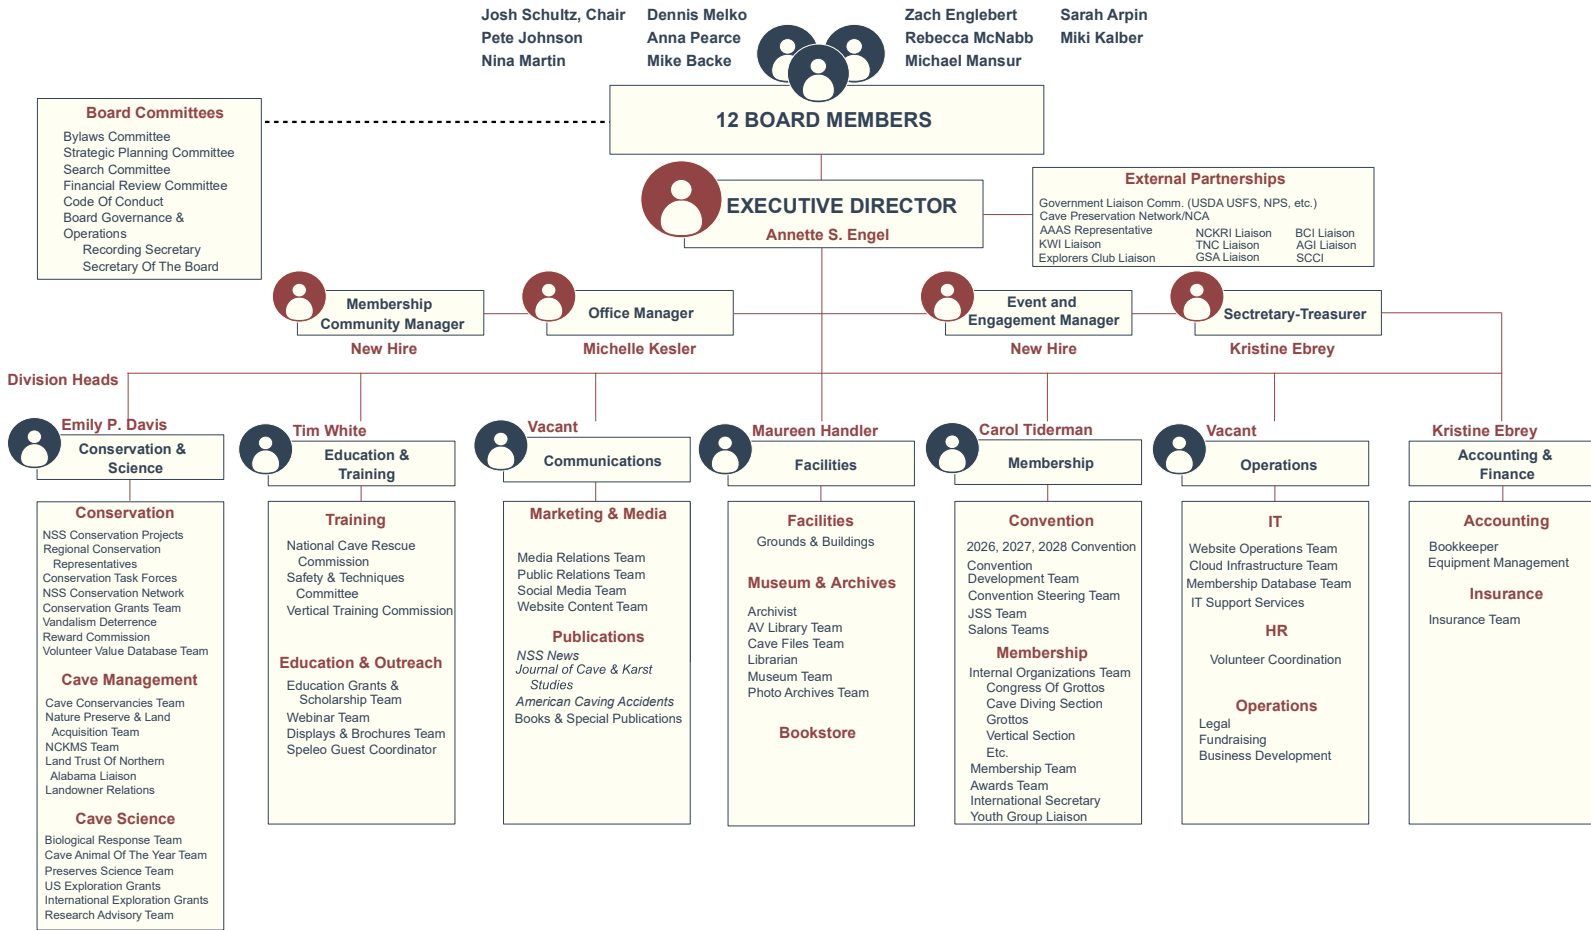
Josh Schultz, Chair
Pete Johnson
Nina Martin

Dennis Melko
Anna Pearce
Mike Backe

Zach Englebert
Rebecca McNabb
Michael Mansur

Sarah Arpin
Miki Kalber

Board Committees
Bylaws Committee
Strategic Planning Committee
Search Committee
Financial Review Committee
Code Of Conduct
Board Governance & Operations
Recording Secretary
Secretary Of The Board

12 BOARD MEMBERS

EXECUTIVE DIRECTOR
Annette S. Engel

External Partnerships
Government Liaison Comm. (USDA USFS, NPS, etc.)
Cave Preservation Network/NCA
AAAS Representative
KWI Liaison
Explorers Club Liaison
NCKRI Liaison
TNC Liaison
GSA Liaison
BCI Liaison
AGI Liaison
SCCI

Membership Community Manager
New Hire

Office Manager
Michelle Kesler

Event and Engagement Manager
New Hire

Sectretary-Treasurer
Kristine Ebrey

Division Heads

Emily P. Davis
Conservation & Science

Conservation
NSS Conservation Projects
Regional Conservation Representatives
Conservation Task Forces
NSS Conservation Network
Conservation Grants Team
Vandalism Deterrence
Reward Commission
Volunteer Value Database Team

Cave Management
Cave Conservancies Team
Nature Preserve & Land Acquisition Team
NCKMS Team
Land Trust Of Northern Alabama Liaison
Landowner Relations

Cave Science
Biological Response Team
Cave Animal Of The Year Team
Preserves Science Team
US Exploration Grants
International Exploration Grants
Research Advisory Team

Tim White
Education & Training

Training
National Cave Rescue Commission
Safety & Techniques Committee
Vertical Training Commission

Education & Outreach
Education Grants & Scholarship Team
Webinar Team
Displays & Brochures Team
Speleo Guest Coordinator

Vacant
Communications

Marketing & Media
Media Relations Team
Public Relations Team
Social Media Team
Website Content Team

Publications
NSS News
Journal of Cave & Karst Studies
American Caving Accidents
Books & Special Publications

Maureen Handler
Facilities

Facilities
Grounds & Buildings

Museum & Archives
Archivist
AV Library Team
Cave Files Team
Librarian
Museum Team
Photo Archives Team

Bookstore

Carol Tiderman
Membership

Convention
2026, 2027, 2028 Convention
Convention Development Team
Convention Steering Team
JSS Team
Salons Teams

Membership
Internal Organizations Team
Congress Of Grottos
Cave Diving Section
Grottos
Vertical Section
Etc.
Membership Team
Awards Team
International Secretary
Youth Group Liaison

Vacant
Operations

IT
Website Operations Team
Cloud Infrastructure Team
Membership Database Team
IT Support Services

HR
Volunteer Coordination

Operations
Legal
Fundraising
Business Development

Kristine Ebrey
Accounting & Finance

Accounting
Bookkeeper
Equipment Management

Insurance
Insurance Team